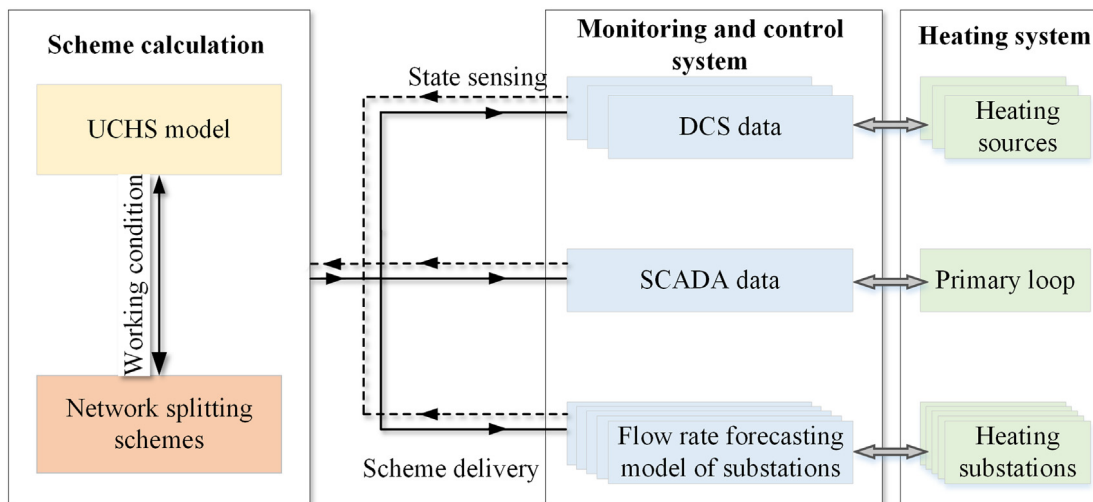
Scheme calculation

UCHS model

Working condition

Network splitting schemes

State sensing

Scheme delivery

Monitoring and control system

DCS data

SCADA data

Flow rate forecasting model of substations

Heating system

Heating sources

Primary loop

Heating substations